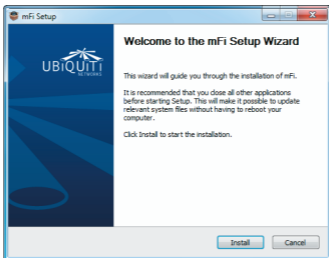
mFi Setup

UBIQUITI
NETWORKS

Welcome to the mFi Setup Wizard

This wizard will guide you through the installation of mFi.

It is recommended that you close all other applications before starting Setup. This will make it possible to update relevant system files without having to reboot your computer.

Click Install to start the installation.

Install
Cancel